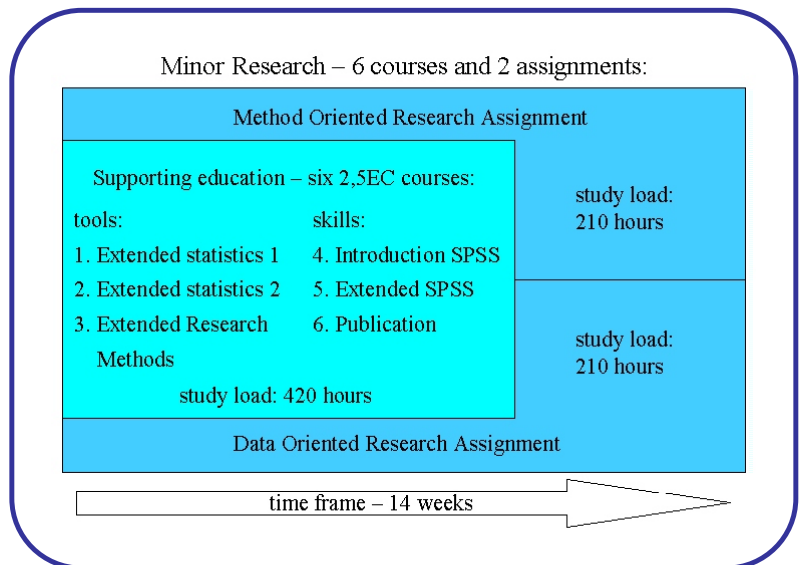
Minor Research – 6 courses and 2 assignments:

Method Oriented Research Assignment

Supporting education – six 2,5EC courses:

tools:
1. Extended statistics 1
2. Extended statistics 2
3. Extended Research Methods

skills:
4. Introduction SPSS
5. Extended SPSS
6. Publication

study load: 420 hours

study load: 210 hours

study load: 210 hours

Data Oriented Research Assignment

time frame – 14 weeks